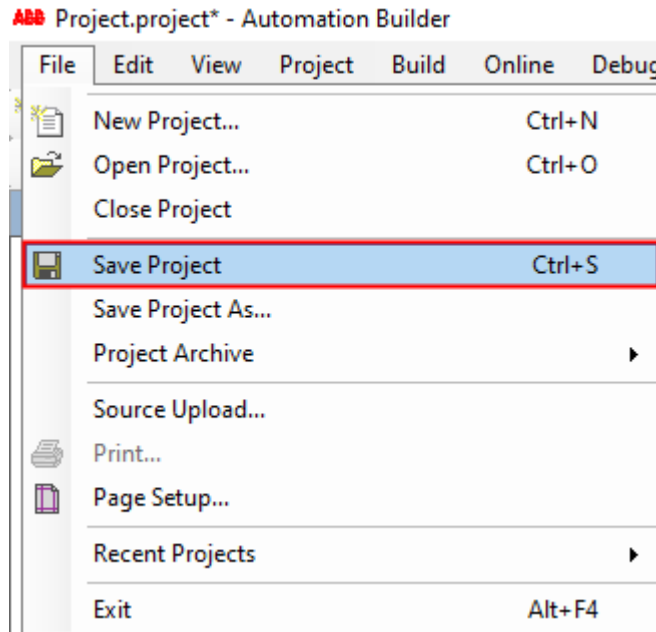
ABB Project.project* - Automation Builder

File Edit View Project Build Online Debug

New Project... Ctrl+N
Open Project... Ctrl+O
Close Project
Save Project Ctrl+S
Save Project As...
Project Archive
Source Upload...
Print...
Page Setup...
Recent Projects
Exit Alt+F4